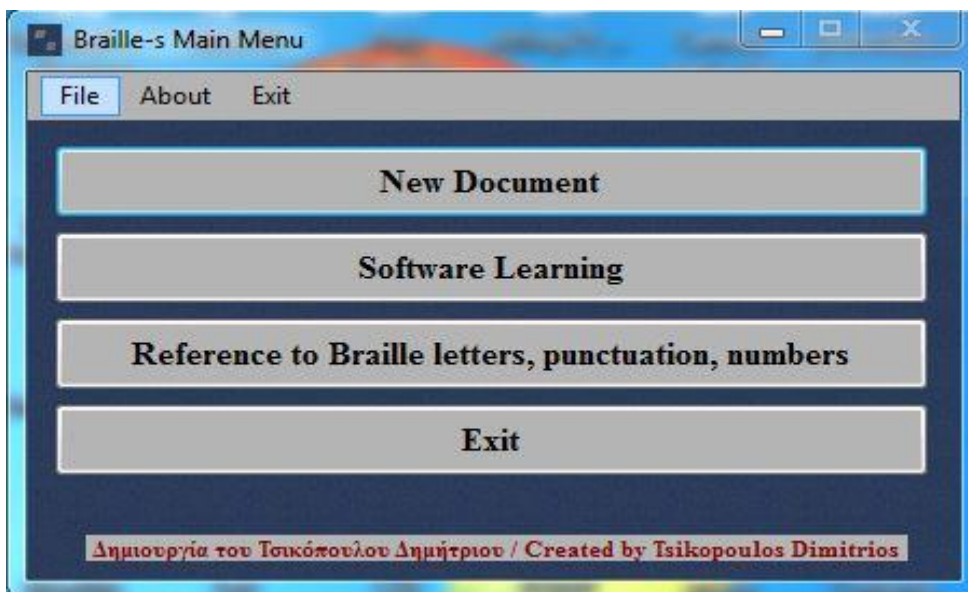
Braille-s Main Menu

File About Exit

New Document

Software Learning

Reference to Braille letters, punctuation, numbers

Exit

Δημιουργία του Τσικόπουλου Δημήτριου / Created by Tsikopoulos Dimitrios